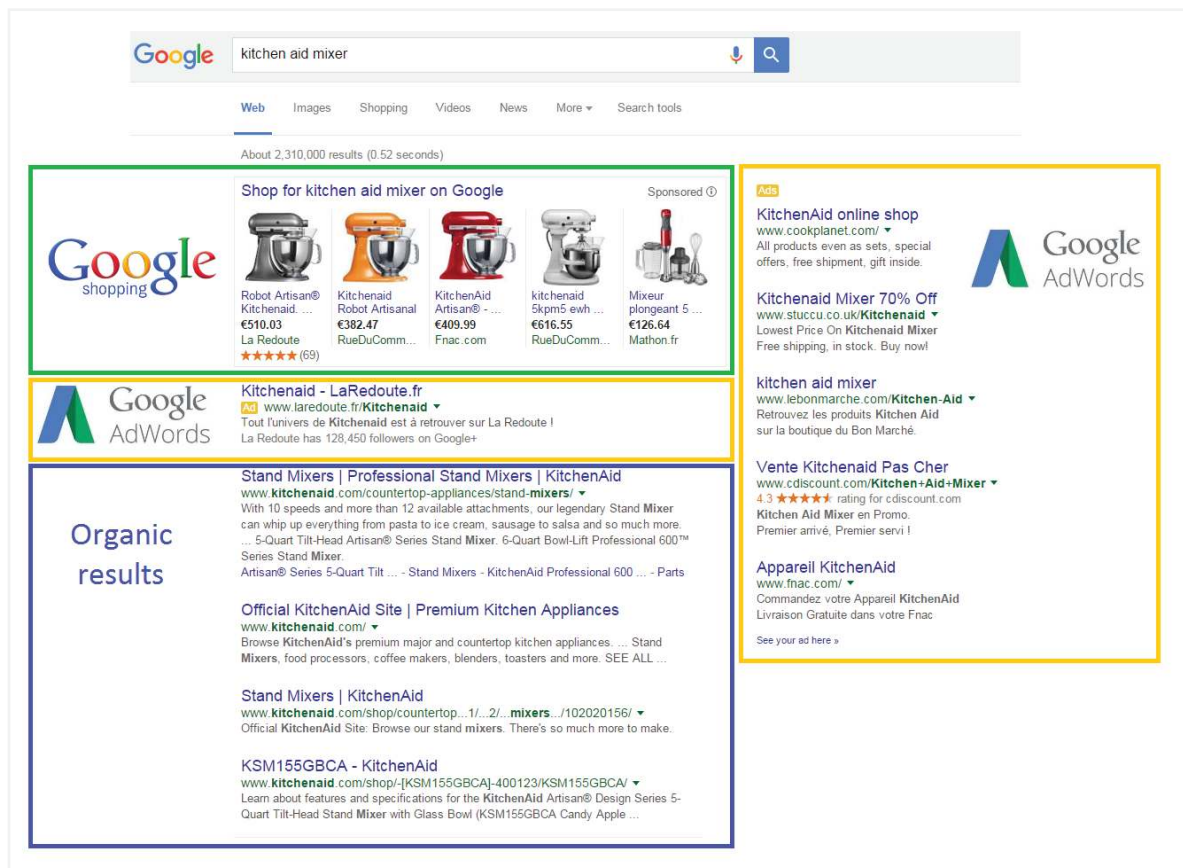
Google
kitchen aid mixer

Web Images Shopping Videos News More Search tools

About 2,310,000 results (0.52 seconds)

Google shopping

Shop for kitchen aid mixer on Google
Sponsored

Robot Artisan® Kitchenaid. ...
€510.03
La Redoute
★★★★★ (69)

Kitchenaid Robot Artisanal
€382.47
RueDuComm...

KitchenAid Artisan® - ...
€409.99
Fnac.com

kitchenaid 5kpm5 ewh ...
€616.55
RueDuComm...

Mixeur plongeant 5 ...
€126.64
Mathon.fr

Google AdWords

Kitchenaid - LaRedoute.fr
Ad www.laredoute.fr/Kitchenaid
Tout l'univers de Kitchenaid est à retrouver sur La Redoute !
La Redoute has 128,450 followers on Google+

Organic results

Stand Mixers | Professional Stand Mixers | KitchenAid
www.kitchenaid.com/countertop-appliances/stand-mixers/
With 10 speeds and more than 12 available attachments, our legendary Stand Mixer can whip up everything from pasta to ice cream, sausage to salsa and so much more. ... 5-Quart Tilt-Head Artisan® Series Stand Mixer. 6-Quart Bowl-Lift Professional 600™ Series Stand Mixer.
Artisan® Series 5-Quart Tilt ... - Stand Mixers - KitchenAid Professional 600 ... - Parts

Official KitchenAid Site | Premium Kitchen Appliances
www.kitchenaid.com/
Browse KitchenAid's premium major and countertop kitchen appliances. ... Stand Mixers, food processors, coffee makers, blenders, toasters and more. SEE ALL ...

Stand Mixers | KitchenAid
www.kitchenaid.com/shop/countertop...1/...2/...mixers.../102020156/
Official KitchenAid Site: Browse our stand mixers. There's so much more to make.

KSM155GBCA - KitchenAid
www.kitchenaid.com/shop/-[KSM155GBCA]-400123/KSM155GBCA/
Learn about features and specifications for the KitchenAid Artisan® Design Series 5-Quart Tilt-Head Stand Mixer with Glass Bowl (KSM155GBCA Candy Apple ...

Ads

KitchenAid online shop
www.cookplanet.com/
All products even as sets, special offers, free shipment, gift inside.

Google AdWords

Kitchenaid Mixer 70% Off
www.stuccu.co.uk/Kitchenaid
Lowest Price On Kitchenaid Mixer
Free shipping, in stock. Buy now!

kitchen aid mixer
www.lebonmarche.com/Kitchen-Aid
Retrouvez les produits Kitchen Aid sur la boutique du Bon Marché.

Vente Kitchenaid Pas Cher
www.cdiscount.com/Kitchen+Aid+Mixer
4.3 ★★★★★ rating for cdiscount.com
Kitchen Aid Mixer en Promo.
Premier arrivé, Premier servi !

Appareil KitchenAid
www.fnac.com/
Commandez votre Appareil KitchenAid
Livraison Gratuite dans votre Fnac

See your ad here »